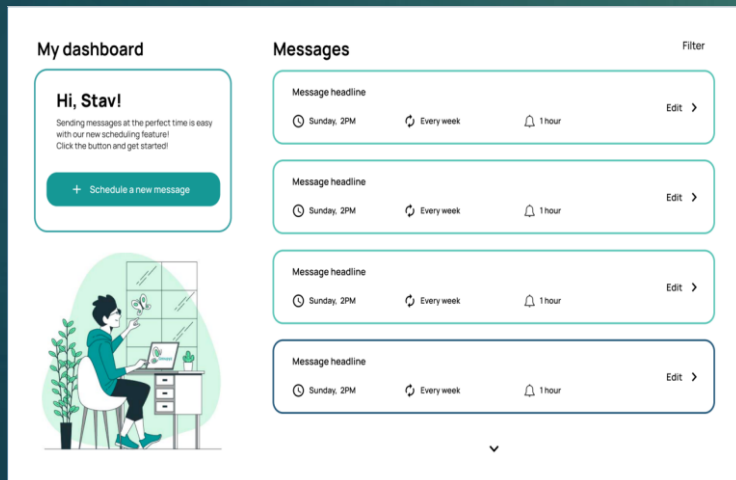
My dashboard

Hi, Stav!

Sending messages at the perfect time is easy with our new scheduling feature! Click the button and get started!

+ Schedule a new message

Messages

Filter

Message headline
Sunday, 2PM Every week 1 hour
Edit >

Message headline
Sunday, 2PM Every week 1 hour
Edit >

Message headline
Sunday, 2PM Every week 1 hour
Edit >

Message headline
Sunday, 2PM Every week 1 hour
Edit >